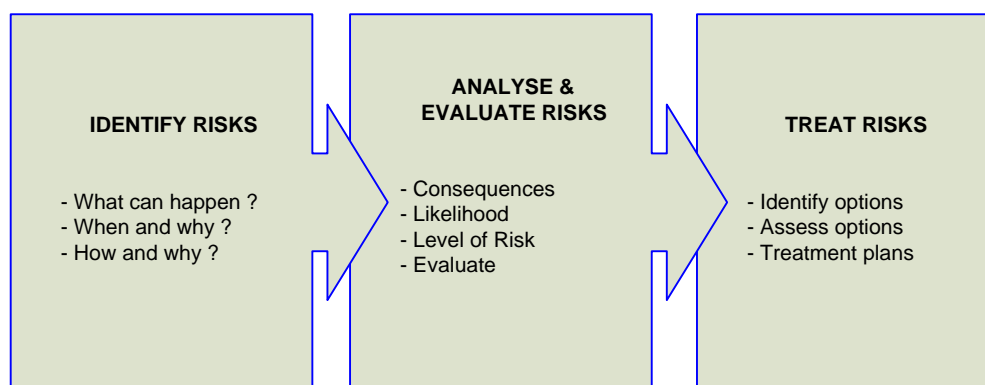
IDENTIFY RISKS

- What can happen ?
- When and why ?
- How and why ?

ANALYSE & EVALUATE RISKS

- Consequences
- Likelihood
- Level of Risk
- Evaluate

TREAT RISKS

- Identify options
- Assess options
- Treatment plans